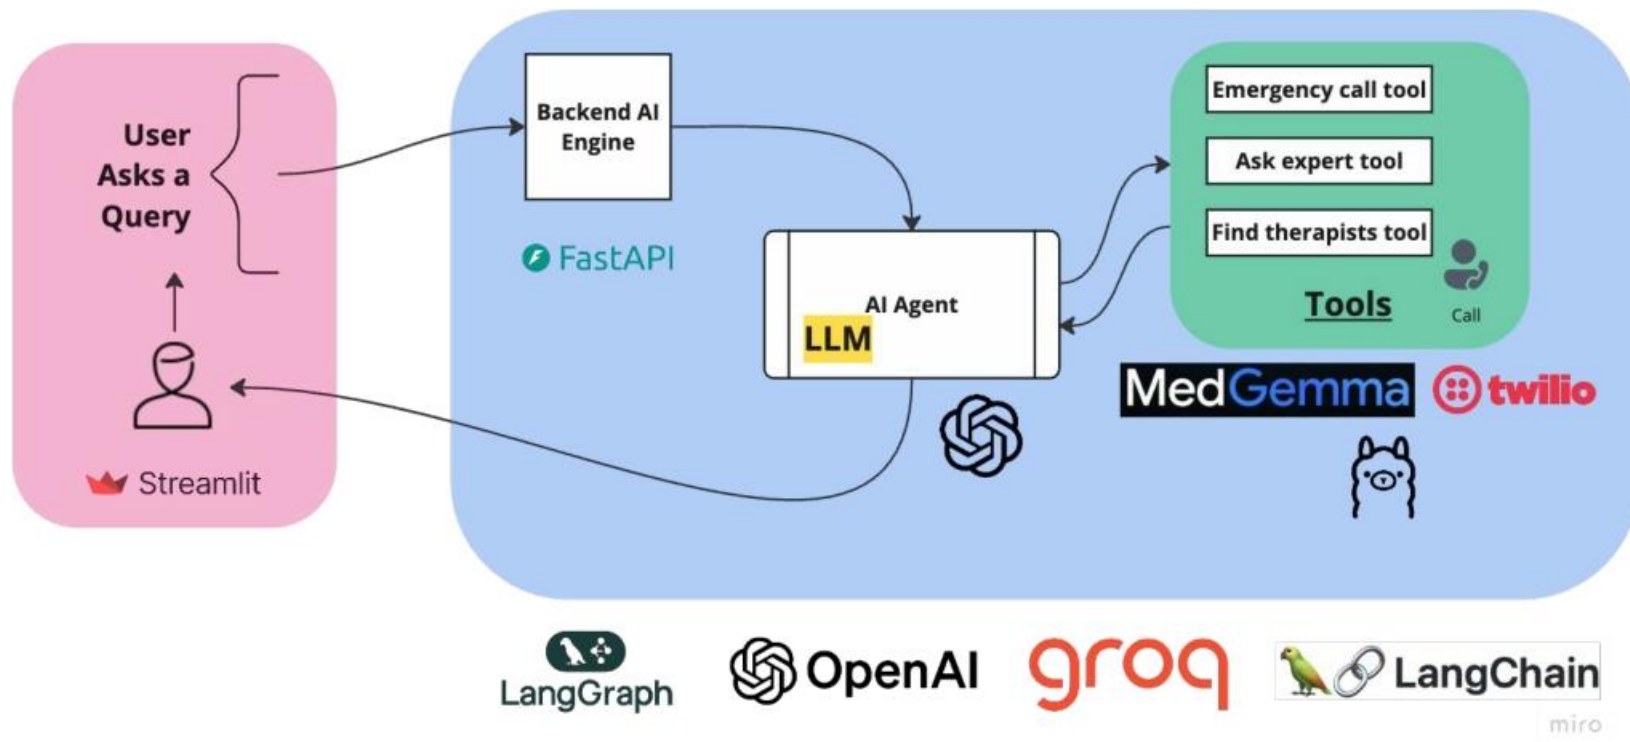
User Asks a Query

Streamlit

Backend AI Engine

FastAPI

AI Agent

LLM

Emergency call tool

Ask expert tool

Find therapists tool

Tools

Call

MedGemma

twilio

LangGraph

OpenAI

groq

LangChain

miro